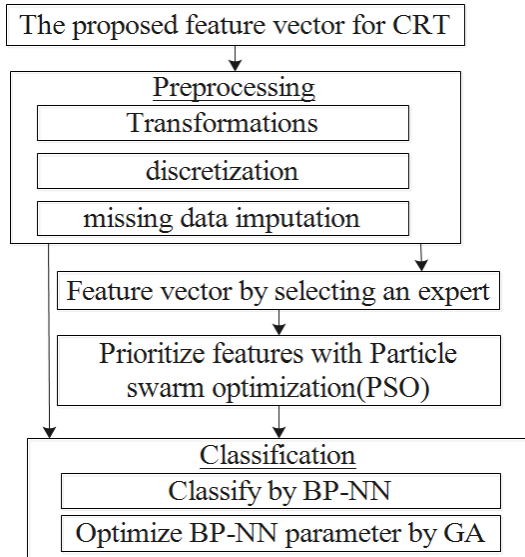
The proposed feature vector for CRT

Preprocessing

Transformations

discretization

missing data imputation

Feature vector by selecting an expert

Prioritize features with Particle swarm optimization(PSO)

Classification

Classify by BP-NN

Optimize BP-NN parameter by GA